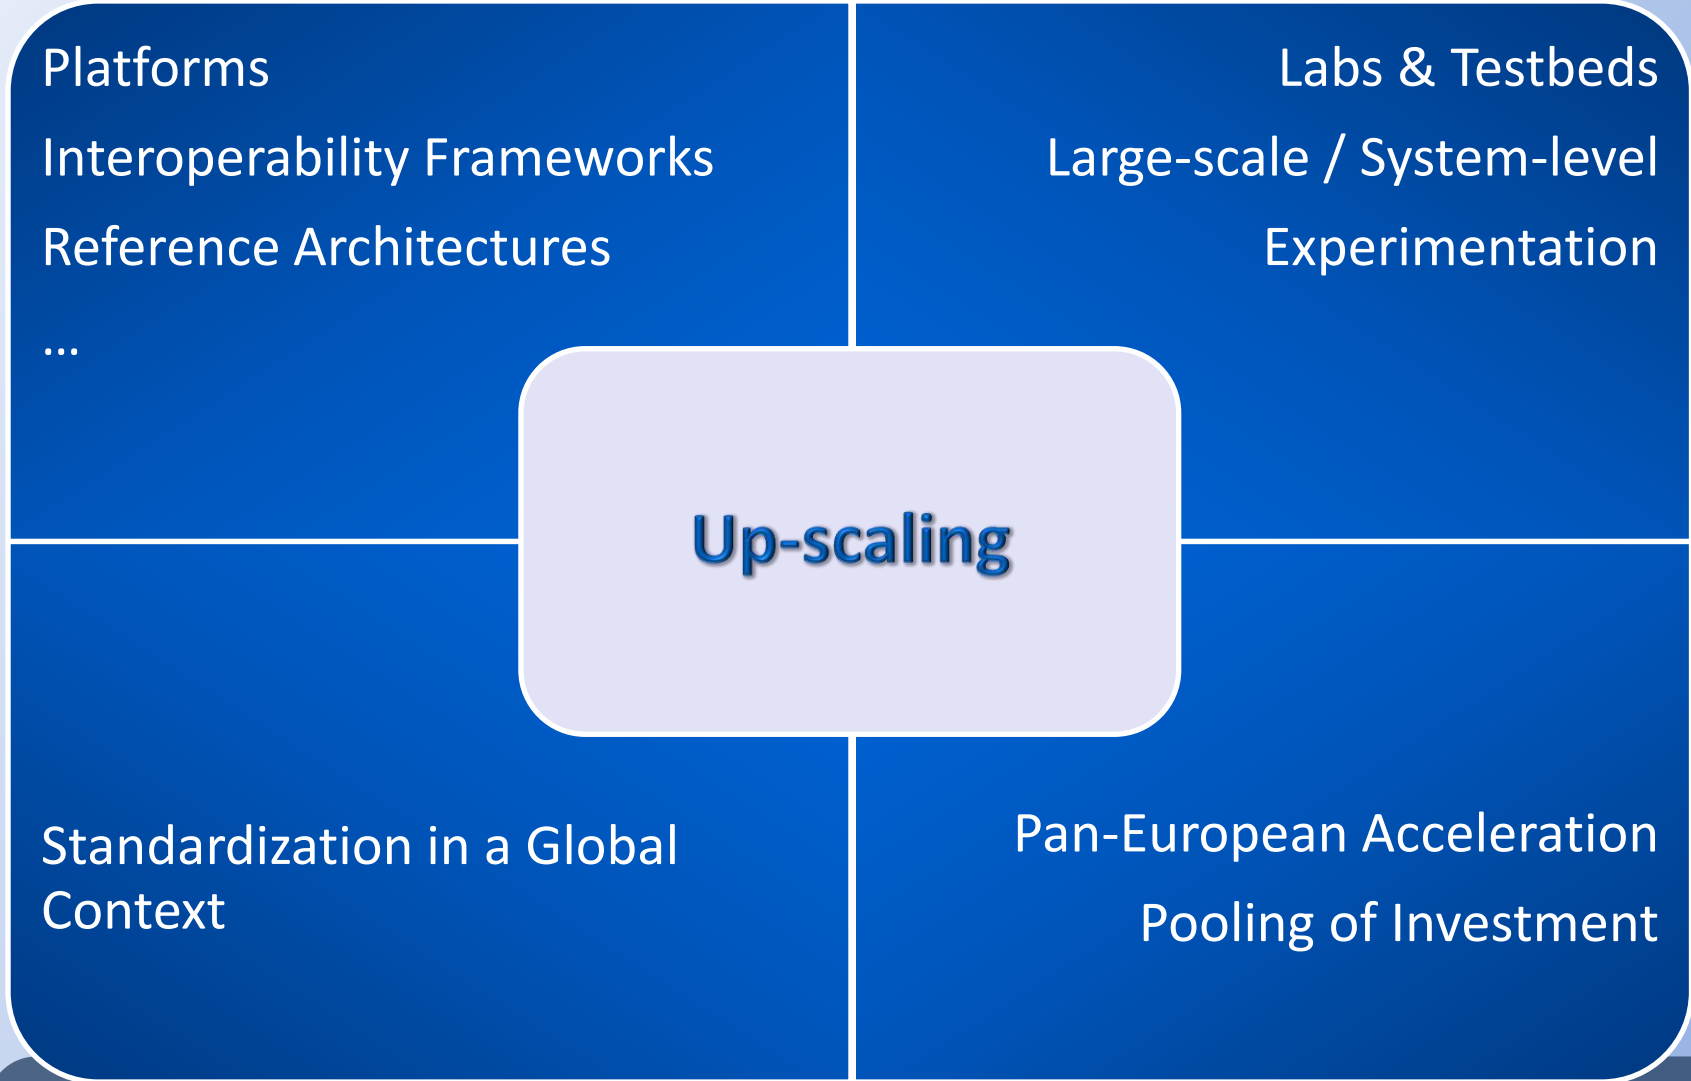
Platforms

Interoperability Frameworks

Reference Architectures

…

Labs & Testbeds

Large-scale / System-level

Experimentation

Up-scaling

Standardization in a Global Context

Pan-European Acceleration

Pooling of Investment